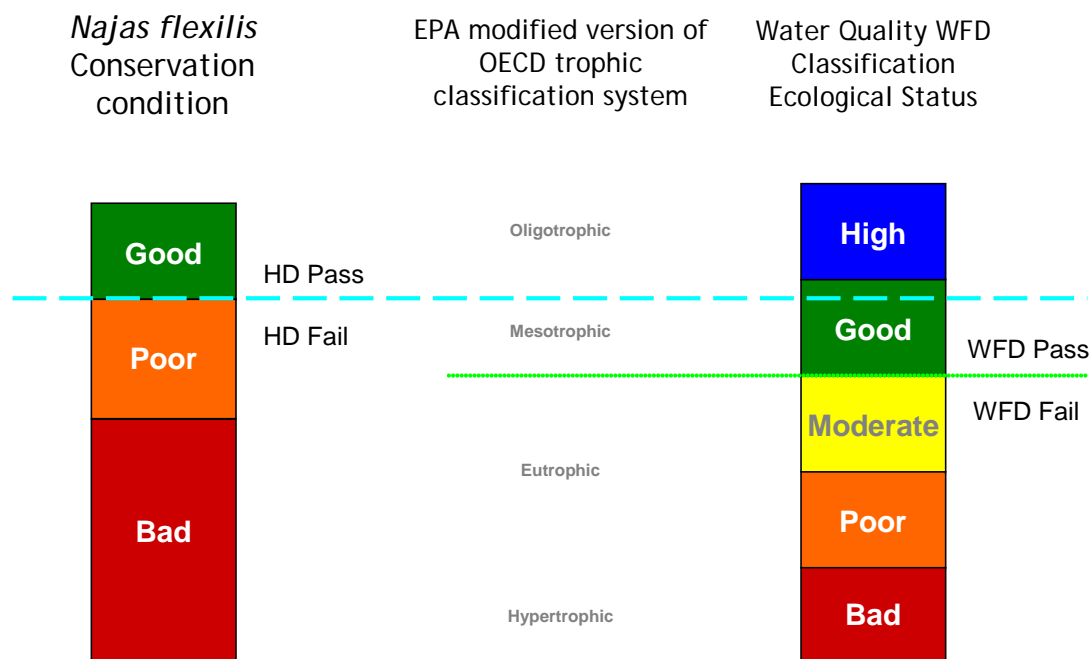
Najas flexilis Conservation condition

EPA modified version of OECD trophic classification system

Water Quality WFD Classification Ecological Status

Good

HD Pass

Poor

HD Fail

Bad

Oligotrophic

Mesotrophic

Eutrophic

Hypertrophic

High

Good

WFD Pass

Moderate

WFD Fail

Poor

Bad